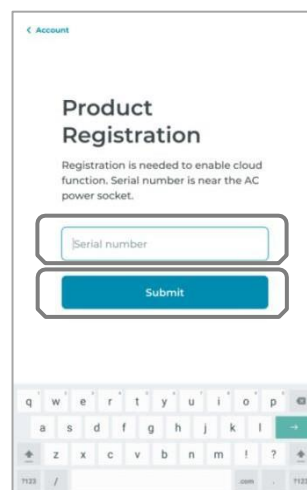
< Account

Product Registration

Registration is needed to enable cloud function. Serial number is near the AC power socket.

Serial number

Submit

q w e r t y u i o p
a s d f g h j k l
z x c v b n m ! ?
?123 / .com ?123